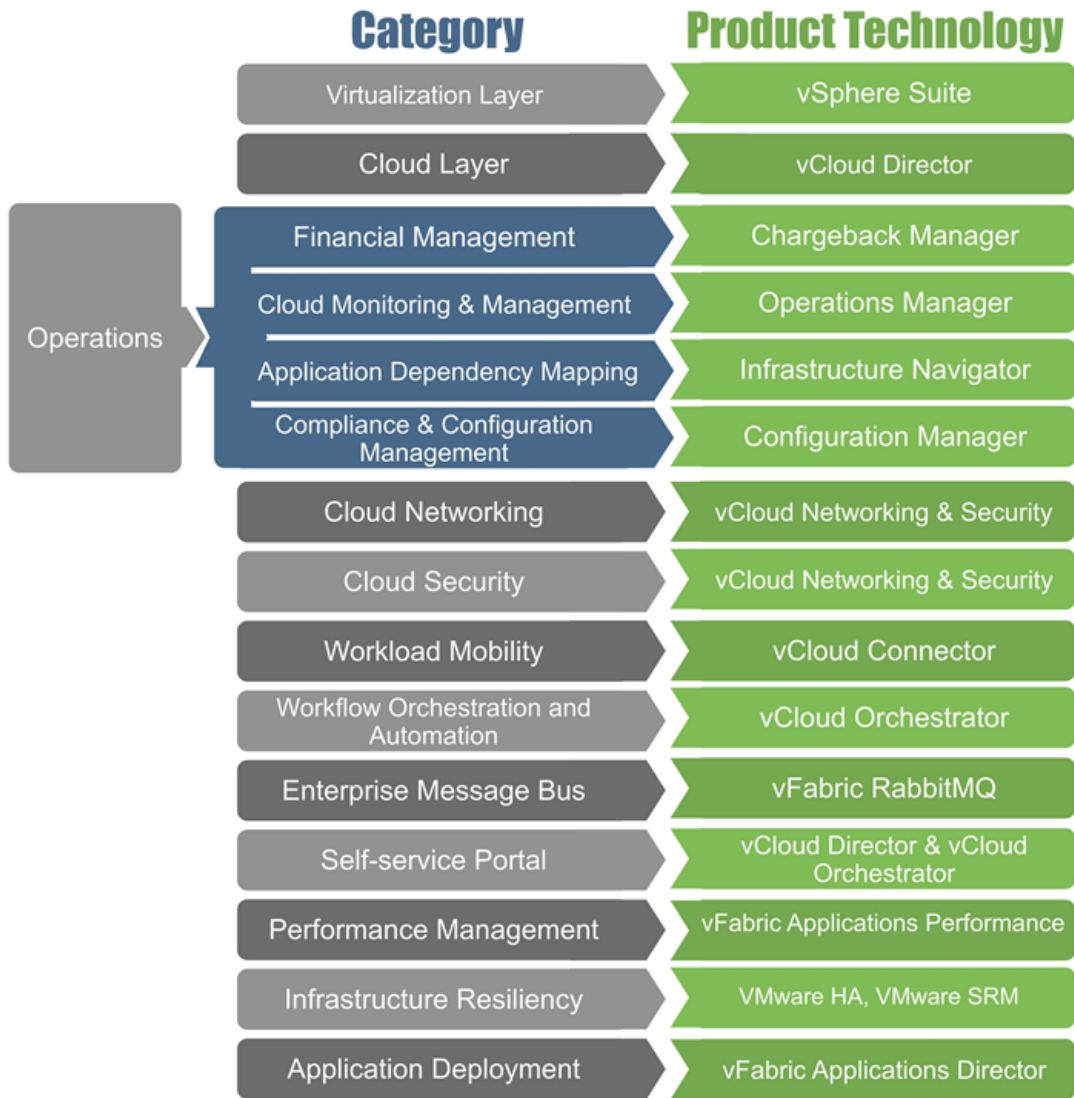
| Category | Product Technology |
|---|---|
| Virtualization Layer | vSphere Suite |
| Cloud Layer | vCloud Director |
| Financial Management | Chargeback Manager |
| Cloud Monitoring & Management | Operations Manager |
| Application Dependency Mapping | Infrastructure Navigator |
| Compliance & Configuration Management | Configuration Manager |
| Cloud Networking | vCloud Networking & Security |
| Cloud Security | vCloud Networking & Security |
| Workload Mobility | vCloud Connector |
| Workflow Orchestration and Automation | vCloud Orchestrator |
| Enterprise Message Bus | vFabric RabbitMQ |
| Self-service Portal | vCloud Director & vCloud Orchestrator |
| Performance Management | vFabric Applications Performance |
| Infrastructure Resiliency | VMware HA, VMware SRM |
| Application Deployment | vFabric Applications Director |

Operations